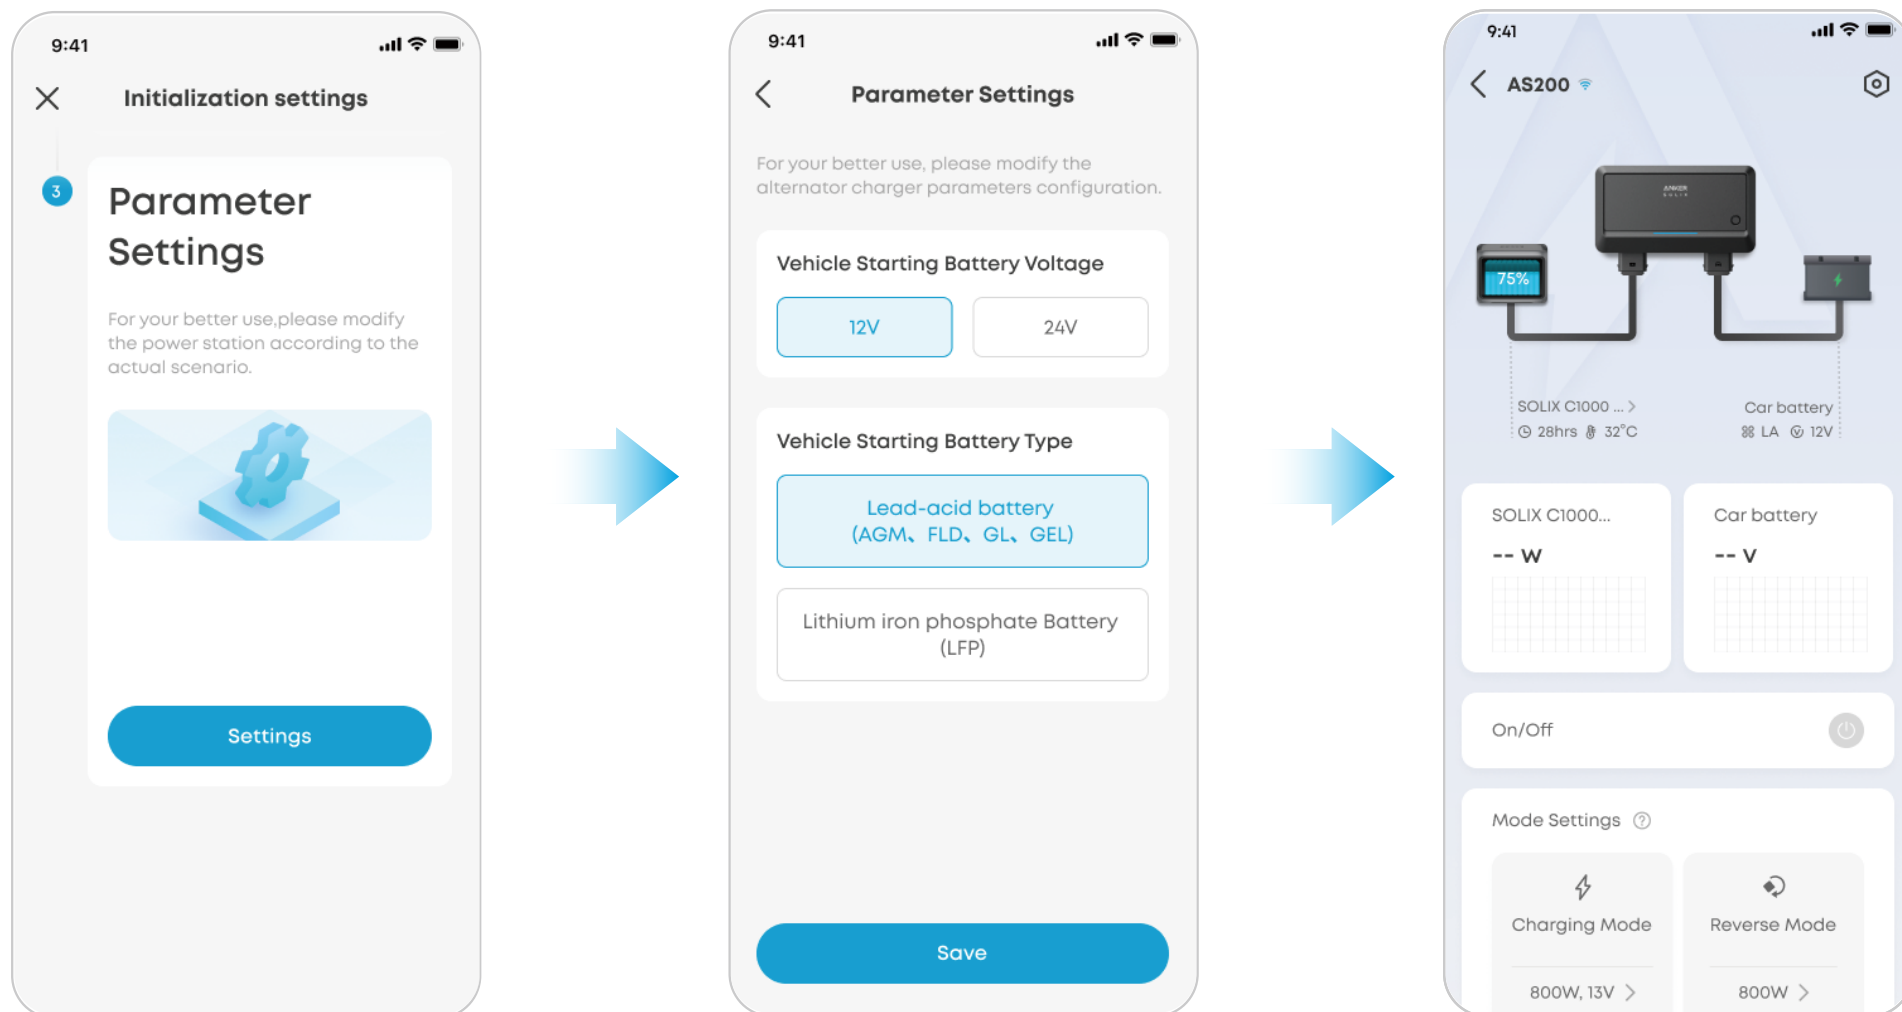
9:41

Initialization settings

3

Parameter Settings

For your better use,please modify the power station according to the actual scenario.

Settings

9:41

Parameter Settings

For your better use, please modify the alternator charger parameters configuration.

Vehicle Starting Battery Voltage

12V

24V

Vehicle Starting Battery Type

Lead-acid battery (AGM、FLD、GL、GEL)

Lithium iron phosphate Battery (LFP)

Save

9:41

AS200

ANKER SOLIX

75%

SOLIX C1000 ... >

28hrs 32°C

Car battery

LA 12V

SOLIX C1000...

-- W

Car battery

-- V

On/Off

Mode Settings

Charging Mode

800W, 13V >

Reverse Mode

800W >